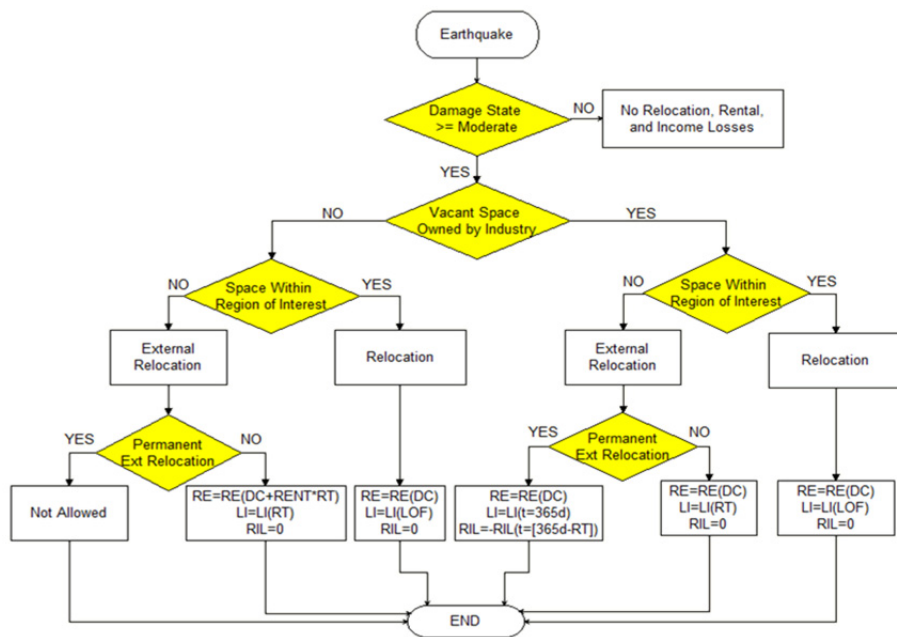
Earthquake

Damage State >= Moderate

NO

No Relocation, Rental, and Income Losses

YES

Vacant Space Owned by Industry

NO

YES

NO

Space Within Region of Interest

YES

External Relocation

Relocation

YES

Permanent Ext Relocation

NO

Not Allowed

RE=RE(DC+RENT*RT)
LI=LI(RT)
RIL=0

RE=RE(DC)
LI=LI(LOF)
RIL=0

NO

Space Within Region of Interest

YES

External Relocation

Relocation

YES

Permanent Ext Relocation

NO

RE=RE(DC)
LI=LI(t=365d)
RIL=-RIL(t=[365d-RT])

RE=RE(DC)
LI=LI(RT)
RIL=0

RE=RE(DC)
LI=LI(LOF)
RIL=0

END